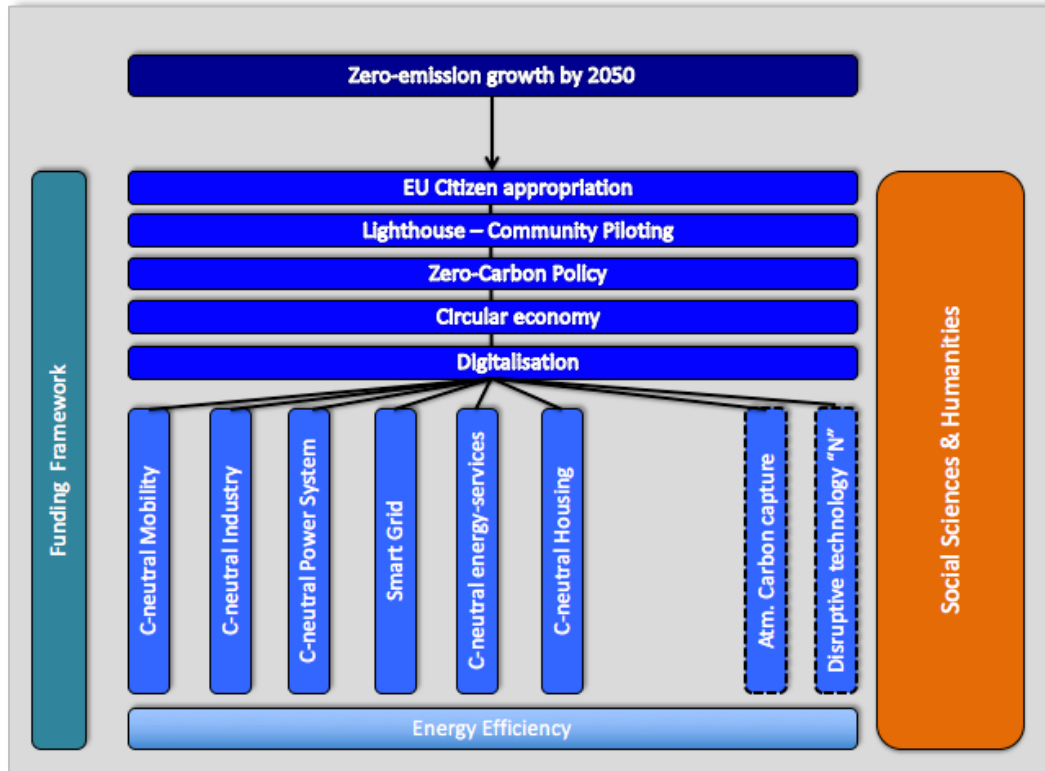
Zero-emission growth by 2050

Funding Framework

EU Citizen appropriation
Lighthouse – Community Piloting
Zero-Carbon Policy
Circular economy
Digitalisation

Social Sciences & Humanities

C-neutral Mobility
C-neutral Industry
C-neutral Power System
Smart Grid
C-neutral energy-services
C-neutral Housing
Atm. Carbon capture
Disruptive technology "N"

Energy Efficiency